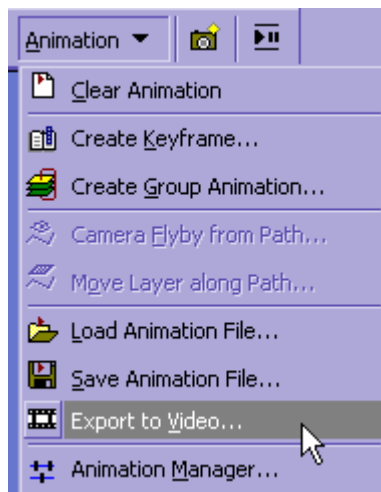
Animation ▾

Clear Animation

Create Keyframe...

Create Group Animation...

Camera Flyby from Path...

Move Layer along Path...

Load Animation File...

Save Animation File...

Export to Video...

Animation Manager...